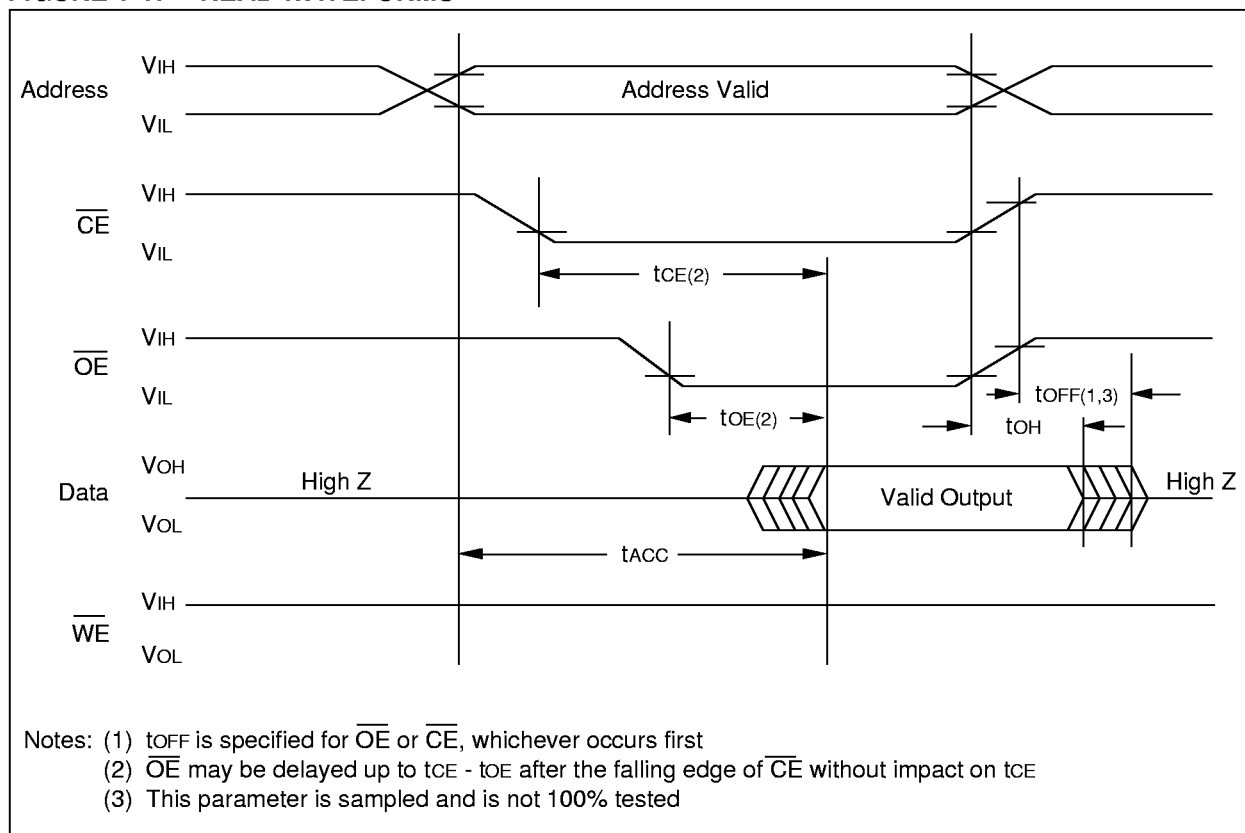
Address
$V_{IH}$
$V_{IL}$
Address Valid

$\overline{CE}$
$V_{IH}$
$V_{IL}$
$t_{CE(2)}$

$\overline{OE}$
$V_{IH}$
$V_{IL}$
$t_{OE(2)}$
$t_{OFF(1,3)}$
$t_{OH}$

Data
$V_{OH}$
$V_{OL}$
High Z
Valid Output
High Z
$t_{ACC}$

$\overline{WE}$
$V_{IH}$
$V_{OL}$

Notes: (1) $t_{OFF}$ is specified for $\overline{OE}$ or $\overline{CE}$, whichever occurs first
(2) $\overline{OE}$ may be delayed up to $t_{CE}$ - $t_{OE}$ after the falling edge of $\overline{CE}$ without impact on $t_{CE}$
(3) This parameter is sampled and is not 100% tested